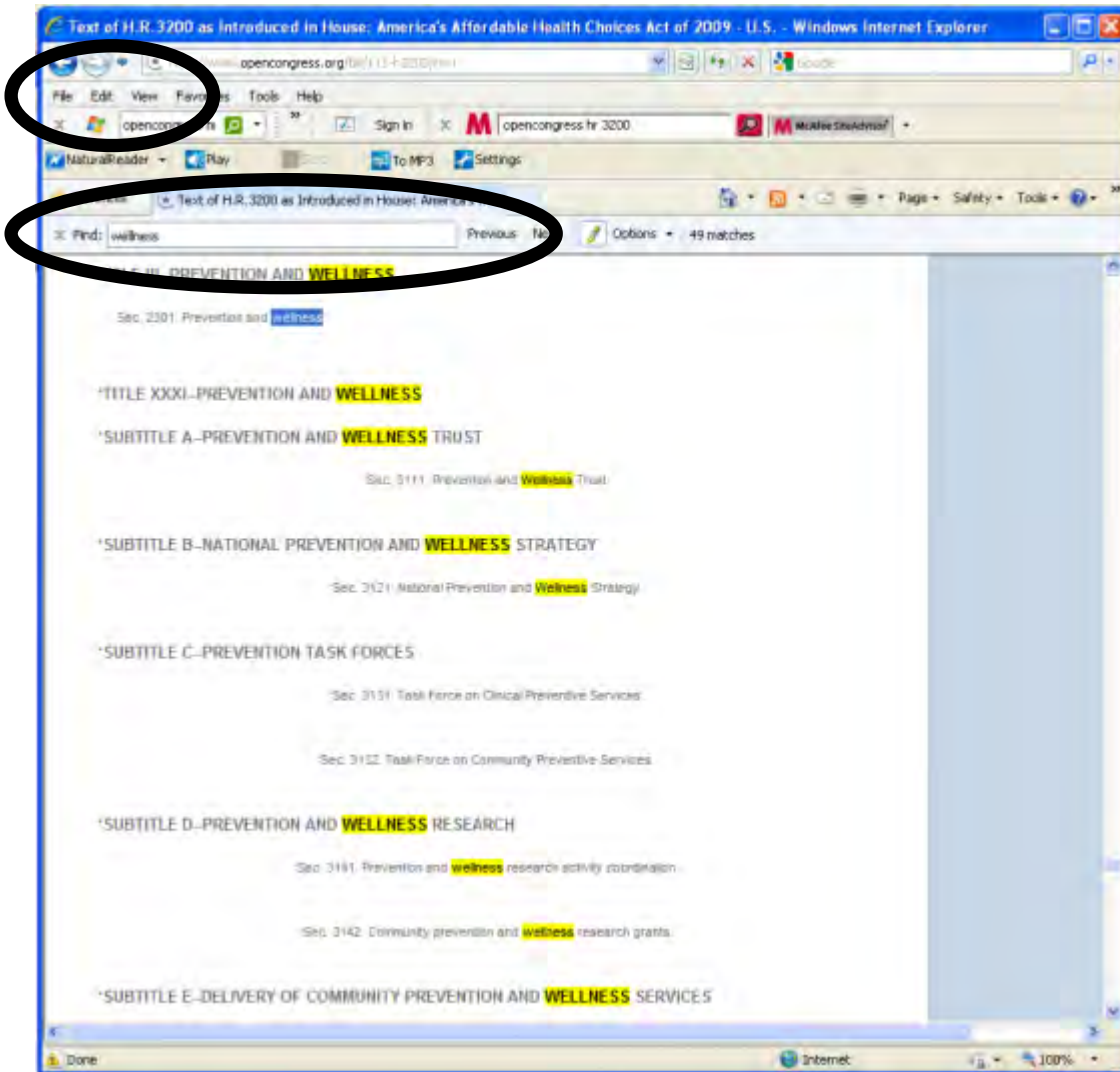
Text of H.R.3200 as Introduced in House: America's Affordable Health Choices Act of 2009 - U.S. - Windows Internet Explorer

opencongress.org/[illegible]

Google

File Edit View Favorites Tools Help

opencongress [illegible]

Sign In

opencongress hr 3200

McAfee SiteAdvisor

NaturalReader

Play

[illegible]

To MP3

Settings

Text of H.R.3200 as Introduced in House: America's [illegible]

Page Safety Tools

Find: wellness

Previous Next

Options 49 matches

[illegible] PREVENTION AND WELLNESS

Sec. 2301. Prevention and wellness

'TITLE XXXI–PREVENTION AND WELLNESS

'SUBTITLE A–PREVENTION AND WELLNESS TRUST

Sec. 3111. Prevention and Wellness Trust.

'SUBTITLE B–NATIONAL PREVENTION AND WELLNESS STRATEGY

Sec. 3121. National Prevention and Wellness Strategy.

'SUBTITLE C–PREVENTION TASK FORCES

Sec. 3131. Task Force on Clinical Preventive Services.

Sec. 3132. Task Force on Community Preventive Services.

'SUBTITLE D–PREVENTION AND WELLNESS RESEARCH

Sec. 3141. Prevention and wellness research activity coordination.

Sec. 3142. Community prevention and wellness research grants.

'SUBTITLE E–DELIVERY OF COMMUNITY PREVENTION AND WELLNESS SERVICES

Done

Internet

100%